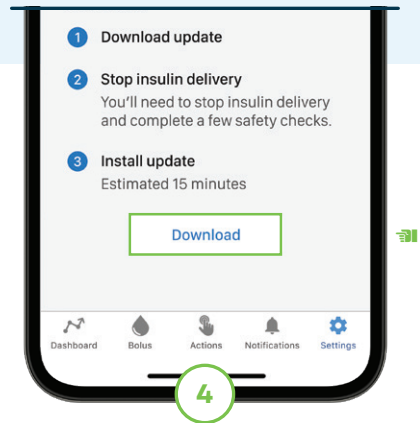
1 Download update

2 Stop insulin delivery
You'll need to stop insulin delivery and complete a few safety checks.

3 Install update
Estimated 15 minutes

Download

Dashboard Bolus Actions Notifications Settings

4